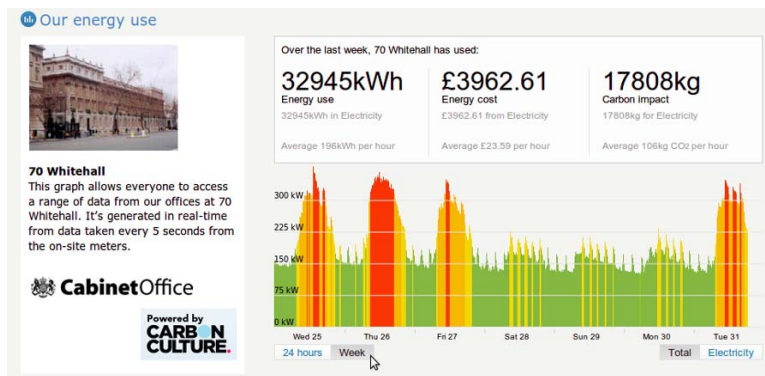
Our energy use

70 Whitehall
This graph allows everyone to access a range of data from our offices at 70 Whitehall. It's generated in real-time from data taken every 5 seconds from the on-site meters.

CabinetOffice

Powered by
CARBON CULTURE.

Over the last week, 70 Whitehall has used:

32945kWh
Energy use
32945kWh in Electricity
Average 196kWh per hour

£3962.61
Energy cost
£3962.61 from Electricity
Average £23.59 per hour

17808kg
Carbon impact
17808kg for Electricity
Average 106kg $CO_2$ per hour

300 kW
225 kW
150 kW
75 kW
0 kW

Wed 25
Thu 26
Fri 27
Sat 28
Sun 29
Mon 30
Tue 31

24 hours
Week

Total
Electricity